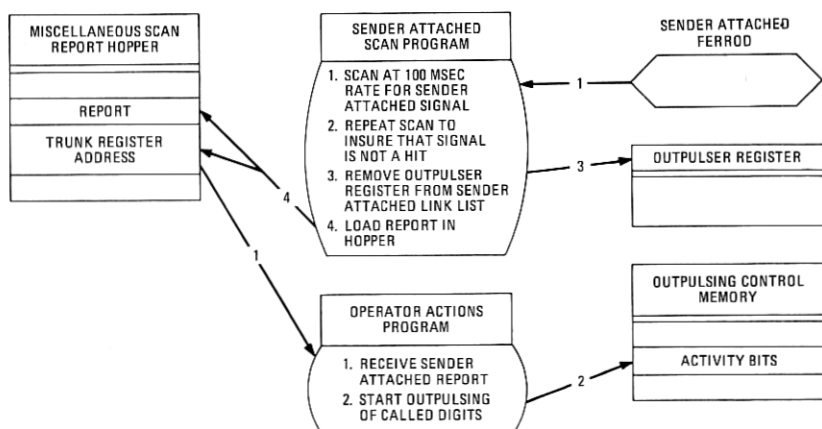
MISCELLANEOUS SCAN REPORT HOPPER

REPORT

TRUNK REGISTER ADDRESS

SENDER ATTACHED SCAN PROGRAM

1. SCAN AT 100 MSEC RATE FOR SENDER ATTACHED SIGNAL
2. REPEAT SCAN TO INSURE THAT SIGNAL IS NOT A HIT
3. REMOVE OUTPULSER REGISTER FROM SENDER ATTACHED LINK LIST
4. LOAD REPORT IN HOPPER

SENDER ATTACHED FERROD

1

3

OUTPULSER REGISTER

4

1

OPERATOR ACTIONS PROGRAM

1. RECEIVE SENDER ATTACHED REPORT
2. START OUTPULSING OF CALLED DIGITS

OUTPULSING CONTROL MEMORY

ACTIVITY BITS

2